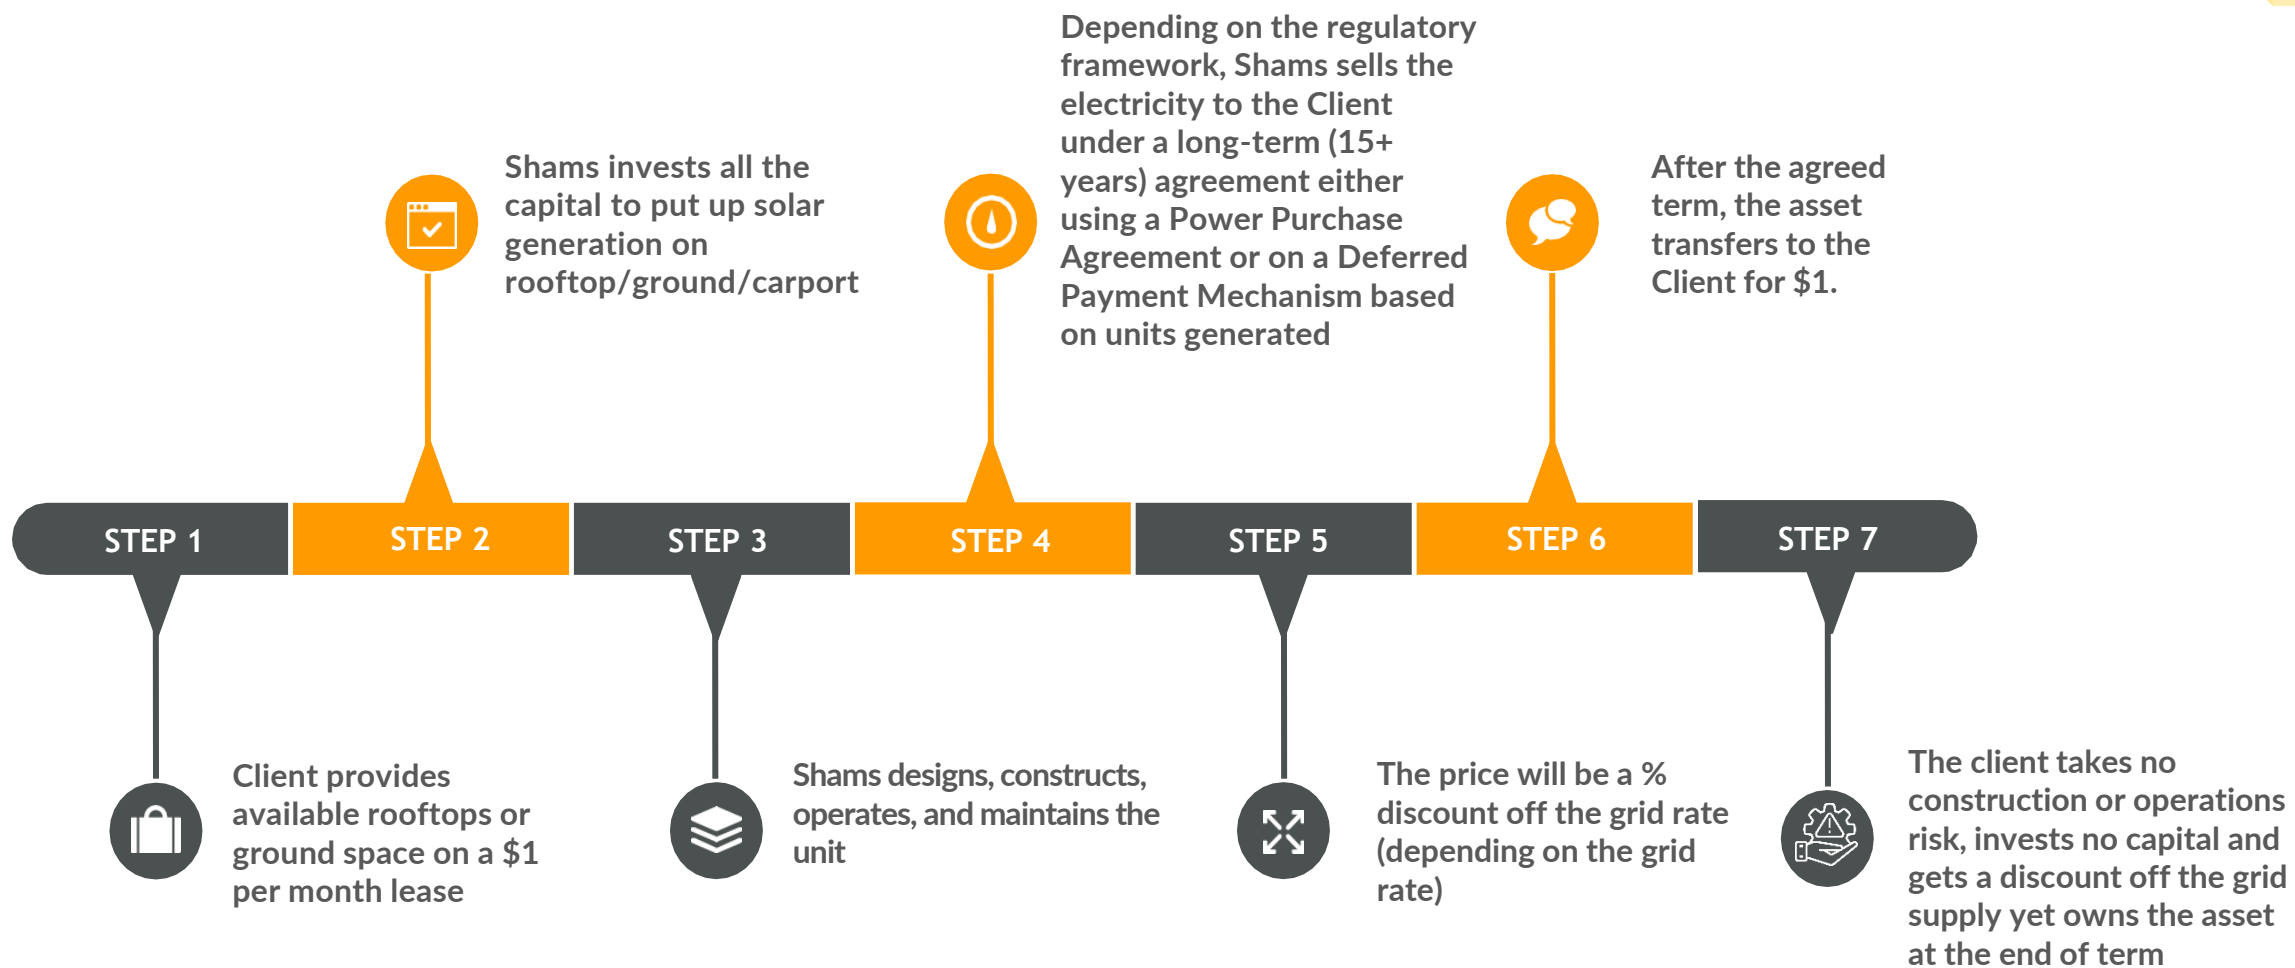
Shams invests all the capital to put up solar generation on rooftop/ground/carport

Depending on the regulatory framework, Shams sells the electricity to the Client under a long-term (15+ years) agreement either using a Power Purchase Agreement or on a Deferred Payment Mechanism based on units generated

After the agreed term, the asset transfers to the Client for $1.

STEP 1

STEP 2

STEP 3

STEP 4

STEP 5

STEP 6

STEP 7

Client provides available rooftops or ground space on a $1 per month lease

Shams designs, constructs, operates, and maintains the unit

The price will be a % discount off the grid rate (depending on the grid rate)

The client takes no construction or operations risk, invests no capital and gets a discount off the grid supply yet owns the asset at the end of term